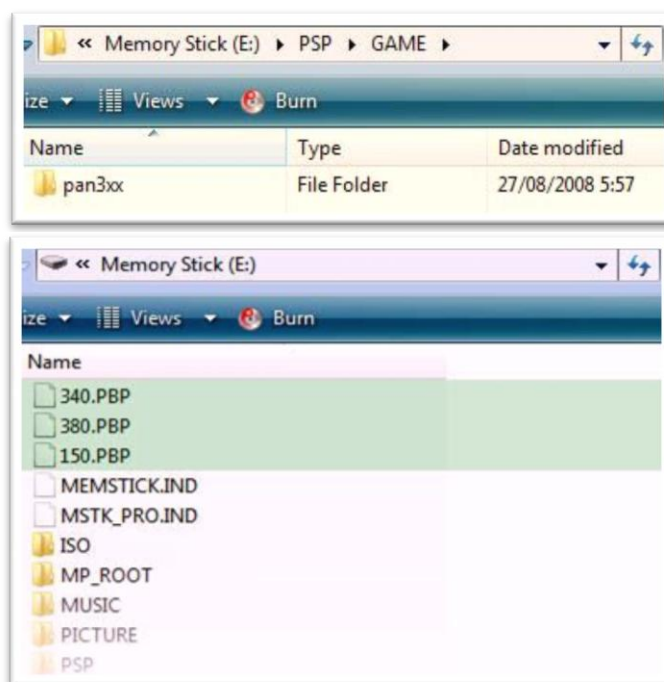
« Memory Stick (E:) ▸ PSP ▸ GAME ▸

ize ▾ Views ▾ Burn

| Name | Type | Date modified |
|---|---|---|
| pan3xx | File Folder | 27/08/2008 5:57 |

« Memory Stick (E:)

ize ▾ Views ▾ Burn

Name
340.PBP
380.PBP
150.PBP
MEMSTICK.IND
MSTK_PRO.IND
ISO
MP_ROOT
MUSIC
PICTURE
PSP